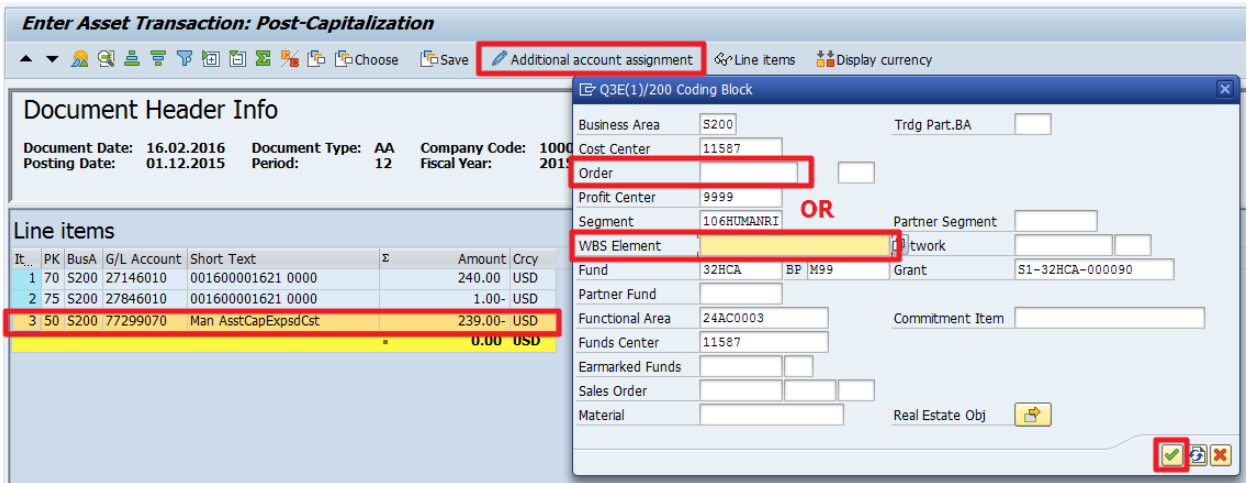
Enter Asset Transaction: Post-Capitalization

Choose Save Additional account assignment Line items Display currency

Document Header Info

Document Date: 16.02.2016 Document Type: AA Company Code: 1000
Posting Date: 01.12.2015 Period: 12 Fiscal Year: 201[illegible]

Line items

| It.. | PK | BusA | G/L Account | Short Text | Σ | Amount | Crcy |
|---|---|---|---|---|---|---|---|
| 1 | 70 | S200 | 27146010 | 001600001621 0000 | | 240.00 | USD |
| 2 | 75 | S200 | 27846010 | 001600001621 0000 | | 1.00- | USD |
| 3 | 50 | S200 | 77299070 | Man AsstCapExpsdCst | | 239.00- | USD |
| | | | | | ▪ | 0.00 | USD |

Q3E(1)/200 Coding Block

Business Area S200
Trdg Part.BA
Cost Center 11587
Order
OR
Profit Center 9999
Segment 106HUMANRI
Partner Segment
WBS Element
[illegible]twork
Fund 32HCA BP M99
Grant S1-32HCA-000090
Partner Fund
Functional Area 24AC0003
Commitment Item
Funds Center 11587
Earmarked Funds
Sales Order
Material
Real Estate Obj